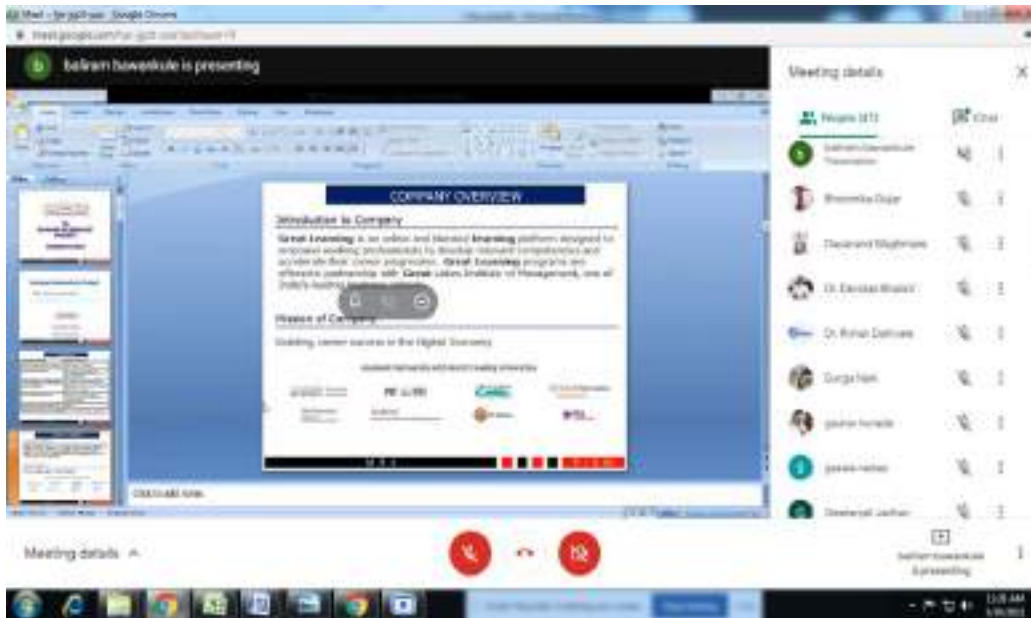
Meet - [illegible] - Google Chrome

meet.google.com/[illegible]

baliram bawankule is presenting

COMPANY OVERVIEW

Introduction to Company

Great Learning is an online and blended learning platform designed to empower working professionals to develop relevant competencies and accelerate their career progression. Great Learning programs are offered in partnership with Great Lakes Institute of Management, one of India's leading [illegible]

Mission of Company

Enabling career success in the Digital Economy

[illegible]

Click to add notes

Meeting details

People (17)

Chat

Baliram Bawankule (Presentation)

Bhoomika Dujar

Dayanand Waghmare

Dr. Devidas Bhalerd

Dr. Rohan Dahiwale

Durga Naik

gaurav hunade

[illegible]

Dnyaneshwari Jadhav

Meeting details

baliram bawankule is presenting